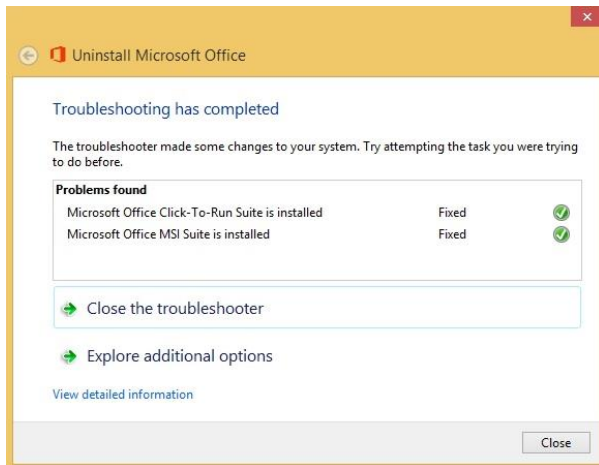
Uninstall Microsoft Office

Troubleshooting has completed

The troubleshooter made some changes to your system. Try attempting the task you were trying to do before.

| Problems found | |
|---|---|
| Microsoft Office Click-To-Run Suite is installed | Fixed |
| Microsoft Office MSI Suite is installed | Fixed |

Close the troubleshooter

Explore additional options

View detailed information

Close